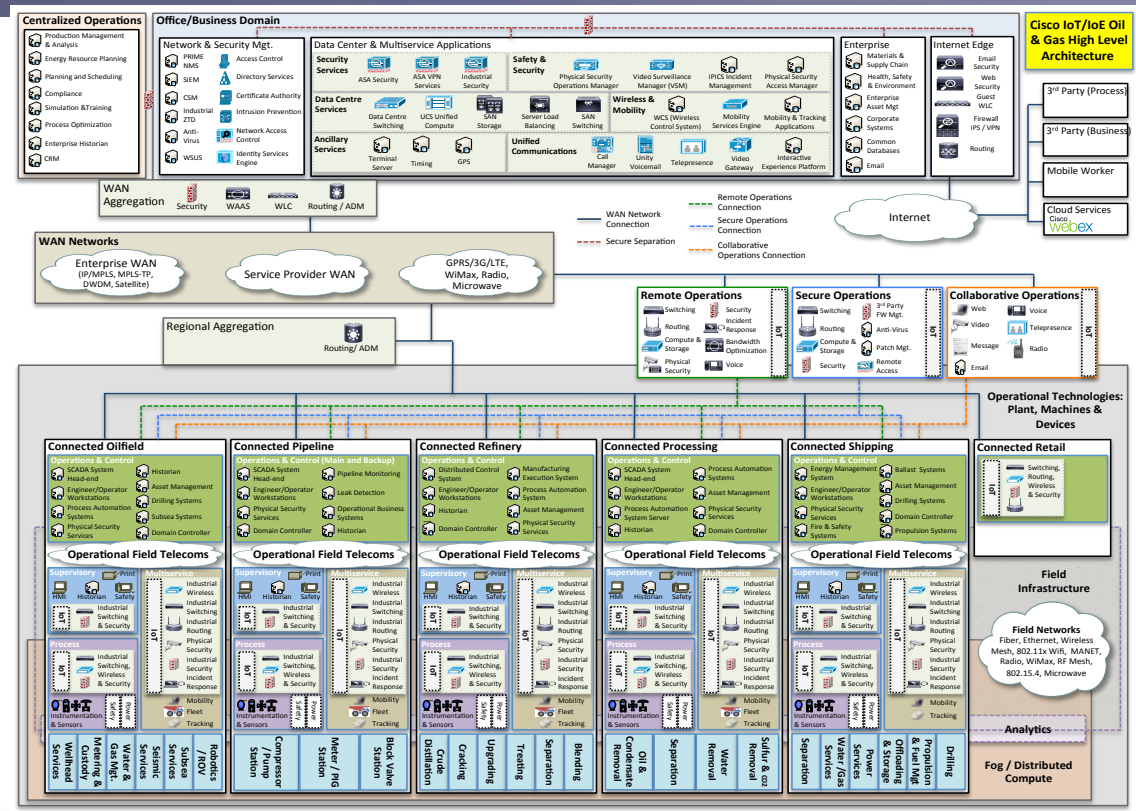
Centralized Operations
Production Management & Analysis
Energy Resource Planning
Planning and Scheduling
Compliance
Simulation &Training
Process Optimization
Enterprise Historian
CRM

Office/Business Domain

Network & Security Mgt.
PRIME NMS
SIEM
CSM
Industrial ZTD
Anti-Virus
WSUS
Access Control
Directory Services
Certificate Authority
Intrusion Prevention
Network Access Control
Identity Services Engine

Data Center & Multiservice Applications
Security Services
ASA Security
ASA VPN Services
Industrial Security
Safety & Security
Physical Security Operations Manager
Video Surveillance Manager (VSM)
IPICS Incident Management
Physical Security Access Manager
Data Centre Services
Data Centre Switching
UCS Unified Compute
SAN Storage
Server Load Balancing
SAN Switching
Wireless & Mobility
WCS (Wireless Control System)
Mobility Services Engine
Mobility & Tracking Applications
Ancillary Services
Terminal Server
Timing
GPS
Unified Communications
Call Manager
Unity Voicemail
Telepresence
Video Gateway
Interactive Experience Platform

Enterprise
Materials & Supply Chain
Health, Safety & Environment
Enterprise Asset Mgt
Corporate Systems
Common Databases
Email

Internet Edge
Email Security
Web Security
Guest WLC
Firewall IPS / VPN
Routing

Cisco IoT/IoE Oil & Gas High Level Architecture

3rd Party (Process)
3rd Party (Business)
Mobile Worker
Cloud Services
Cisco webex

WAN Aggregation
Security
WAAS
WLC
Routing / ADM

WAN Network Connection
Secure Separation
Remote Operations Connection
Secure Operations Connection
Collaborative Operations Connection

Internet

WAN Networks
Enterprise WAN (IP/MPLS, MPLS-TP, DWDM, Satellite)
Service Provider WAN
GPRS/3G/LTE, WiMax, Radio, Microwave

Regional Aggregation
Routing/ ADM

Remote Operations
Switching
Routing
Compute & Storage
Physical Security
Security
Incident Response
Bandwidth Optimization
Voice
IoT

Secure Operations
Switching
Routing
Compute & Storage
Security
3rd Party FW Mgt.
Anti-Virus
Patch Mgt.
Remote Access
IoT

Collaborative Operations
Web
Video
Message
Email
Voice
Telepresence
Radio

Operational Technologies: Plant, Machines & Devices

Connected Oilfield
Operations & Control
SCADA System Head-end
Engineer/Operator Workstations
Process Automation Systems
Physical Security Services
Historian
Asset Management
Drilling Systems
Subsea Systems
Domain Controller

Connected Pipeline
Operations & Control (Main and Backup)
SCADA System Head-end
Engineer/Operator Workstations
Physical Security Services
Domain Controller
Pipeline Monitoring
Leak Detection
Operational Business Systems
Historian

Connected Refinery
Operations & Control
Distributed Control System
Engineer/Operator Workstations
Historian
Domain Controller
Manufacturing Execution System
Process Automation System
Asset Management
Physical Security Services

Connected Processing
Operations & Control
SCADA System Head-end
Engineer/Operator Workstations
Process Automation System Server
Historian
Process Automation Systems
Asset Management
Physical Security Services
Domain Controller

Connected Shipping
Operations & Control
Energy Management System
Engineer/Operator Workstations
Physical Security Services
Fire & Safety Systems
Ballast Systems
Asset Management
Drilling Systems
Domain Controller
Propulsion Systems

Connected Retail
IoT
Switching, Routing, Wireless & Security

Operational Field Telecoms
Supervisory
Print
HMI
Historian
Safety
IoT
Industrial Switching & Security
Multiservice
Industrial Wireless
Industrial Switching
Industrial Routing
Physical Security
Industrial Security
Incident Response
Mobility
Fleet
Tracking
Process
Industrial Switching, Wireless & Security
Instrumentation & Sensors
Safety
Power

Field Infrastructure

Field Networks
Fiber, Ethernet, Wireless Mesh, 802.11x Wifi, MANET, Radio, WiMax, RF Mesh, 802.15.4, Microwave

Analytics

Wellhead Services
Metering & Custody
Water & Gas Mgt.
Seismic Services
Subsea Services
Robotics / ROV
Compressor / Pump Station
Meter / PIG Station
Block Valve Station
Crude Distillation
Cracking
Upgrading
Treating
Separation
Blending
Oil & Condensate Removal
Separation
Water Removal
Sulfur & CO2 Removal
Separation
Water /Gas Services
Power Services
Offloading & Storage
Propulsion & Fuel Mgt
Drilling

Fog / Distributed Compute